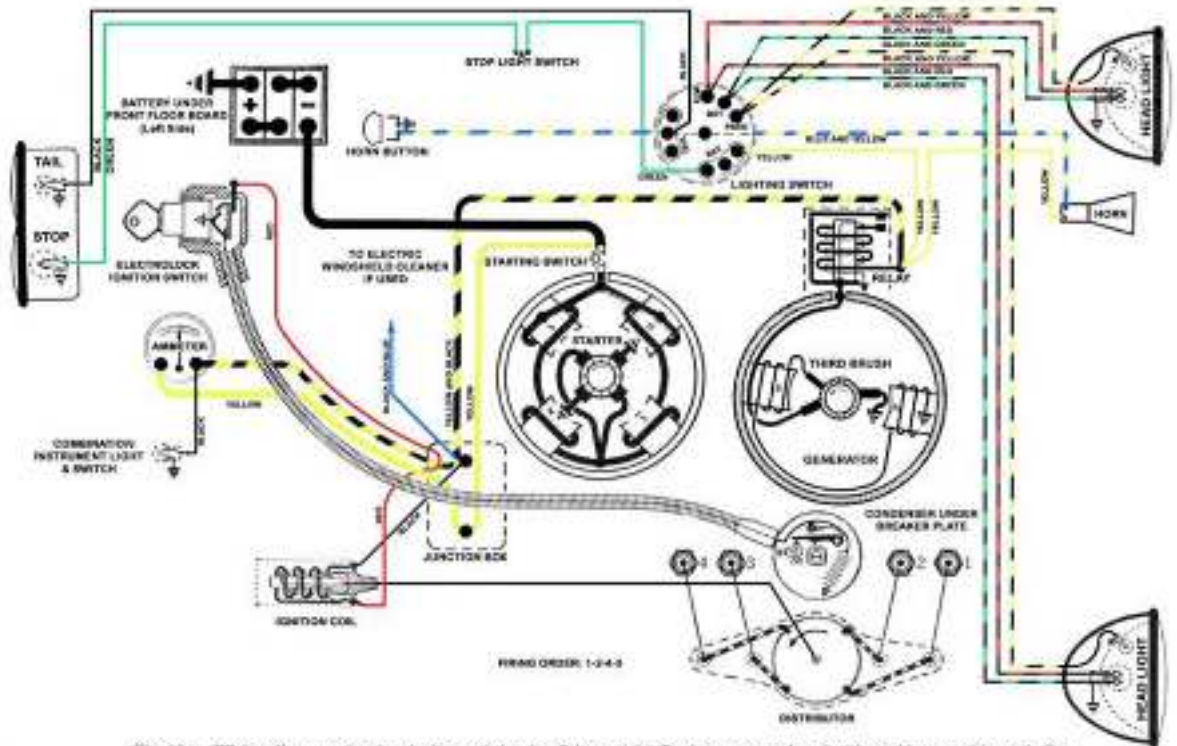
STOP LIGHT SWITCH

BLACK AND YELLOW
BLACK AND RED
BLACK AND GREEN
BLACK AND YELLOW
BLACK AND RED
BLACK AND GREEN

BATTERY UNDER FRONT FLOOR BOARD (Left Side)

HORN BUTTON

BLUE AND YELLOW

YELLOW

GREEN

LIGHTING SWITCH

HEAD LIGHT

TAIL

BLACK

GREEN

STOP

ELECTROLOCK IGNITION SWITCH

HORN

YELLOW

RELAY

TO ELECTRIC WINDSHIELD CLEANER (IF USED)

STARTING SWITCH

STARTER

THIRD BRUSH

GENERATOR

AMMETER

YELLOW

YELLOW AND BLACK

YELLOW

BLACK

COMBINATION INSTRUMENT LIGHT & SWITCH

JUNCTION BOX

CONDENSER UNDER BREAKER PLATE

4 3 2 1

IGNITION COIL

FIRING ORDER: 1-2-4-3

DISTRIBUTOR

HEAD LIGHT

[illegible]